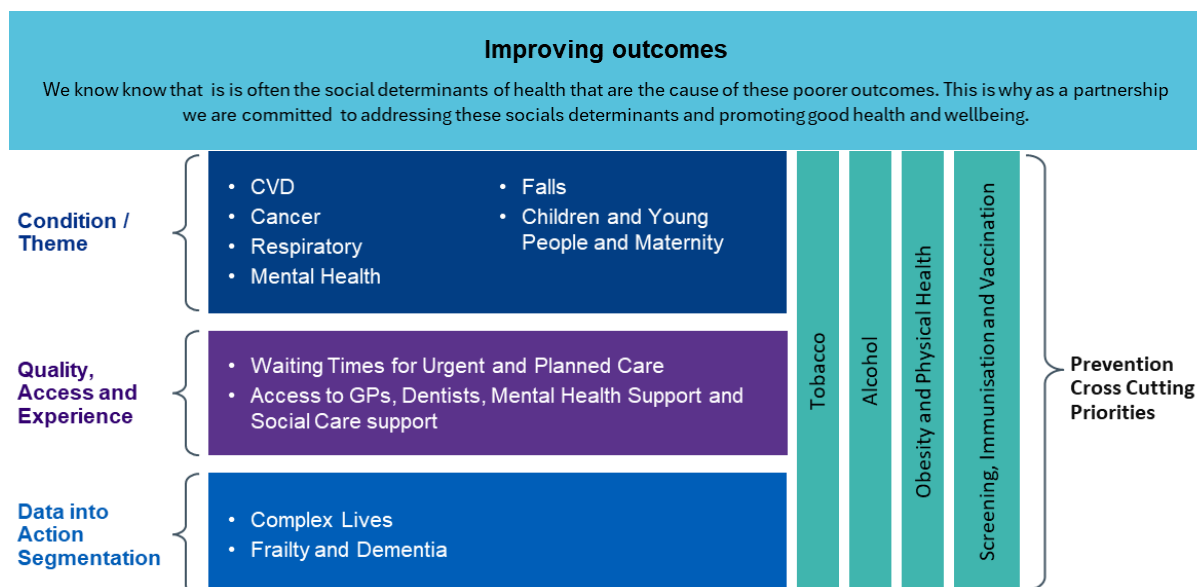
Improving outcomes

We know know that is is often the social determinants of health that are the cause of these poorer outcomes. This is why as a partnership we are committed to addressing these socials determinants and promoting good health and wellbeing.

Condition / Theme

- CVD
- Cancer
- Respiratory
- Mental Health
- Falls
- Children and Young People and Maternity

Quality, Access and Experience

- Waiting Times for Urgent and Planned Care
- Access to GPs, Dentists, Mental Health Support and Social Care support

Data into Action Segmentation

- Complex Lives
- Frailty and Dementia

Tobacco

Alcohol

Obesity and Physical Health

Screening, Immunisation and Vaccination

Prevention Cross Cutting Priorities